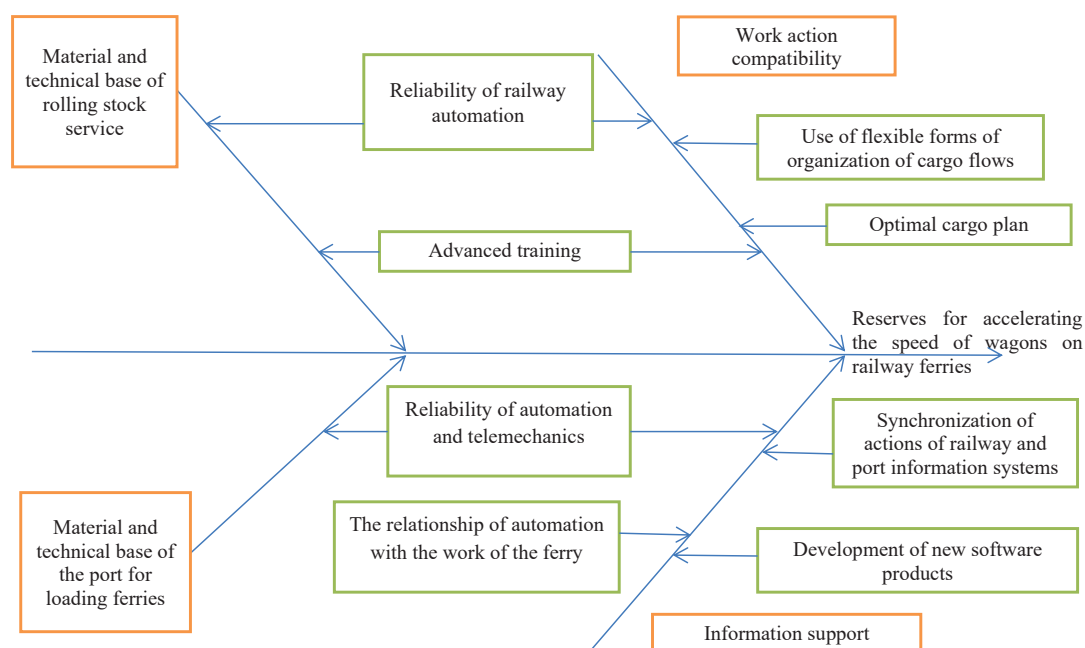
Material and technical base of rolling stock service

Reliability of railway automation

Work action compatibility

Use of flexible forms of organization of cargo flows

Optimal cargo plan

Advanced training

Reserves for accelerating the speed of wagons on railway ferries

Reliability of automation and telemechanics

Synchronization of actions of railway and port information systems

The relationship of automation with the work of the ferry

Development of new software products

Material and technical base of the port for loading ferries

Information support